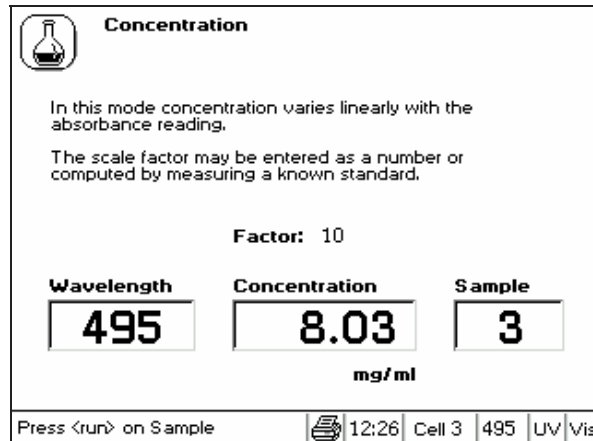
Concentration

In this mode concentration varies linearly with the absorbance reading.

The scale factor may be entered as a number or computed by measuring a known standard.

Factor: 10

Wavelength
495

Concentration
8.03
mg/ml

Sample
3

Press <run> on Sample | 12:26 | Cell 3 | 495 | UV | Vis